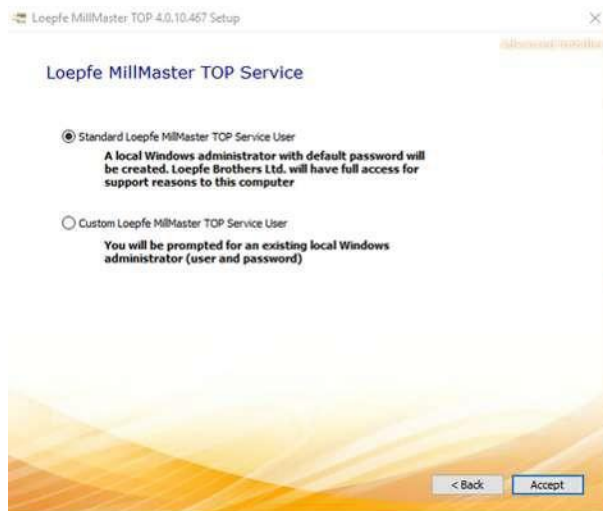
Loepfe MillMaster TOP 4.0.10.467 Setup

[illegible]

Loepfe MillMaster TOP Service

Standard Loepfe MillMaster TOP Service User

A local Windows administrator with default password will be created. Loepfe Brothers Ltd. will have full access for support reasons to this computer

Custom Loepfe MillMaster TOP Service User

You will be prompted for an existing local Windows administrator (user and password)

< Back

Accept